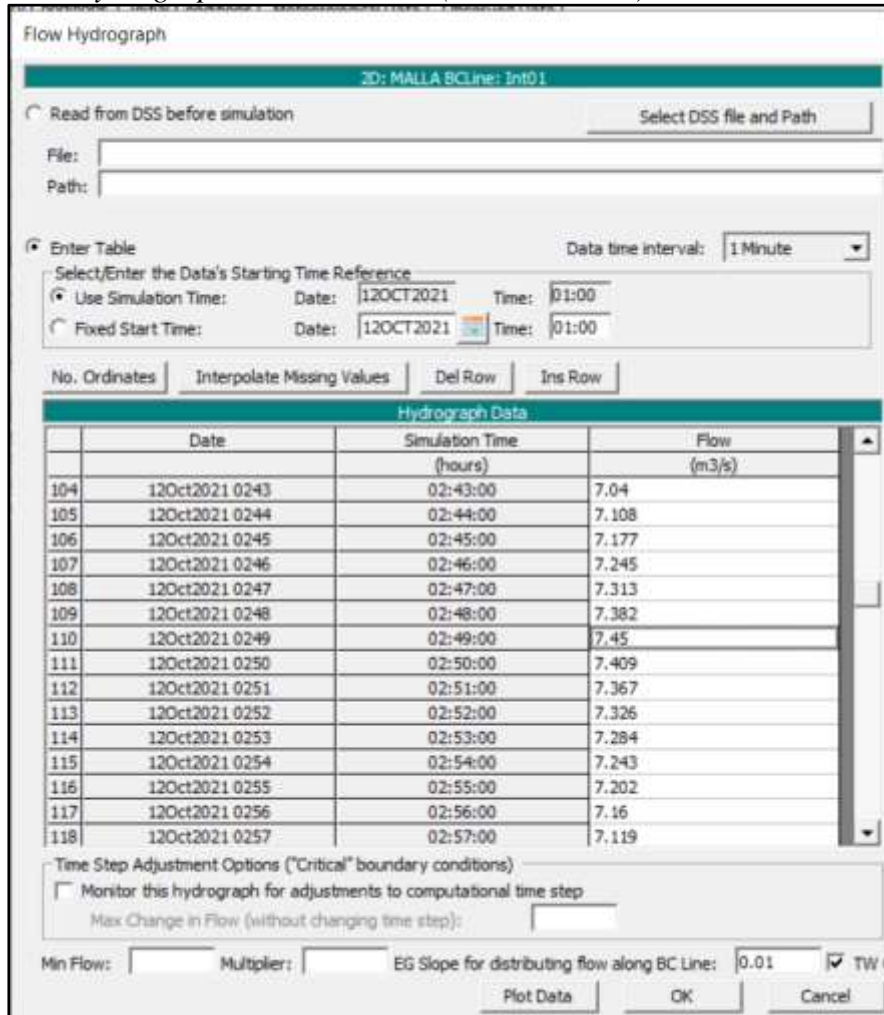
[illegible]

Flow Hydrograph

2D: MALLA BCLine: Int01

Read from DSS before simulation

Select DSS file and Path

File:

Path:

Enter Table

Data time interval: 1 Minute

Select/Enter the Data's Starting Time Reference

Use Simulation Time: Date: 12OCT2021 Time: 01:00

Fixed Start Time: Date: 12OCT2021 Time: 01:00

No. Ordinates | Interpolate Missing Values | Del Row | Ins Row

Hydrograph Data

| | Date | Simulation Time | Flow |
|---|---|---|---|
| | | (hours) | (m3/s) |
| 104 | 12Oct2021 0243 | 02:43:00 | 7.04 |
| 105 | 12Oct2021 0244 | 02:44:00 | 7.108 |
| 106 | 12Oct2021 0245 | 02:45:00 | 7.177 |
| 107 | 12Oct2021 0246 | 02:46:00 | 7.245 |
| 108 | 12Oct2021 0247 | 02:47:00 | 7.313 |
| 109 | 12Oct2021 0248 | 02:48:00 | 7.382 |
| 110 | 12Oct2021 0249 | 02:49:00 | 7.45 |
| 111 | 12Oct2021 0250 | 02:50:00 | 7.409 |
| 112 | 12Oct2021 0251 | 02:51:00 | 7.367 |
| 113 | 12Oct2021 0252 | 02:52:00 | 7.326 |
| 114 | 12Oct2021 0253 | 02:53:00 | 7.284 |
| 115 | 12Oct2021 0254 | 02:54:00 | 7.243 |
| 116 | 12Oct2021 0255 | 02:55:00 | 7.202 |
| 117 | 12Oct2021 0256 | 02:56:00 | 7.16 |
| 118 | 12Oct2021 0257 | 02:57:00 | 7.119 |

Time Step Adjustment Options ("Critical" boundary conditions)

Monitor this hydrograph for adjustments to computational time step

Max Change in Flow (without changing time step):

Min Flow: Multiplier: EG Slope for distributing flow along BC Line: 0.01 TW

Plot Data | OK | Cancel